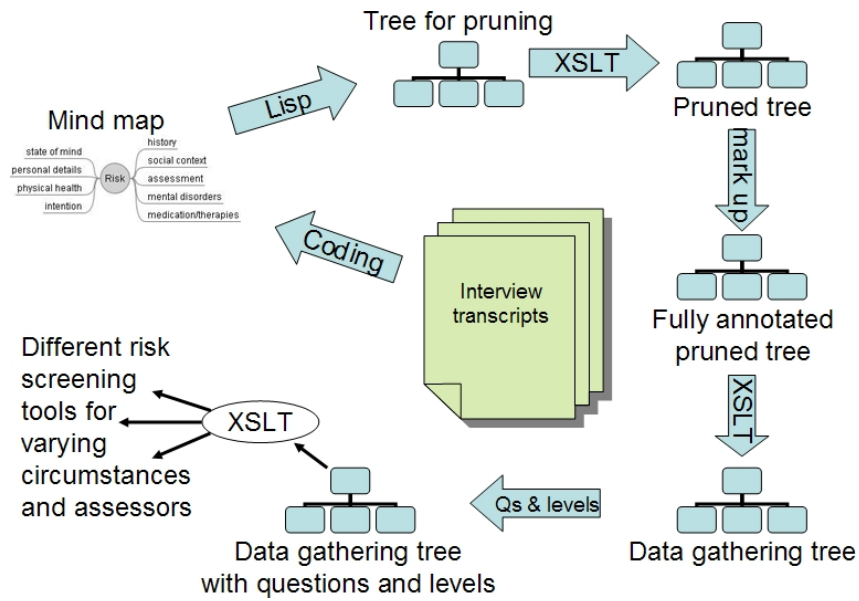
Tree for pruning

XSLT

Pruned tree

Lisp

Mind map

state of mind
personal details
physical health
intention
Risk
history
social context
assessment
mental disorders
medication/therapies

mark up

Coding

Interview transcripts

Fully annotated pruned tree

XSLT

Different risk screening tools for varying circumstances and assessors

XSLT

Qs & levels

Data gathering tree with questions and levels

Data gathering tree